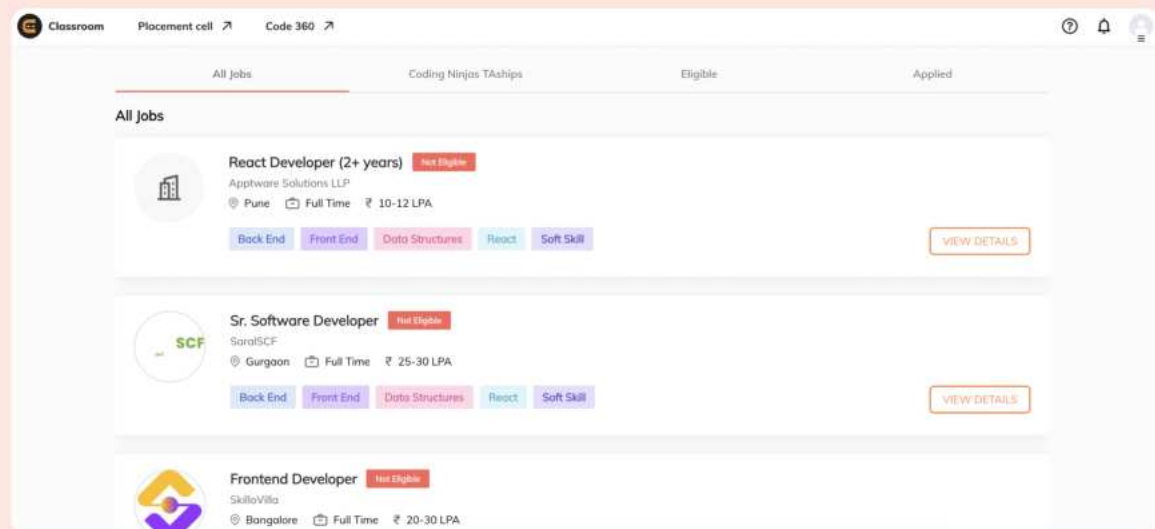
Classroom Placement cell ↗ Code 360 ↗

All Jobs | Coding Ninjas TAships | Eligible | Applied

All Jobs

React Developer (2+ years) Not Eligible
Apptware Solutions LLP
Pune Full Time ₹ 10-12 LPA
Back End Front End Data Structures React Soft Skill
VIEW DETAILS

SCF
Sr. Software Developer Not Eligible
SaralSCF
Gurgaon Full Time ₹ 25-30 LPA
Back End Front End Data Structures React Soft Skill
VIEW DETAILS

Frontend Developer Not Eligible
SkilloVilla
Bangalore Full Time ₹ 20-30 LPA